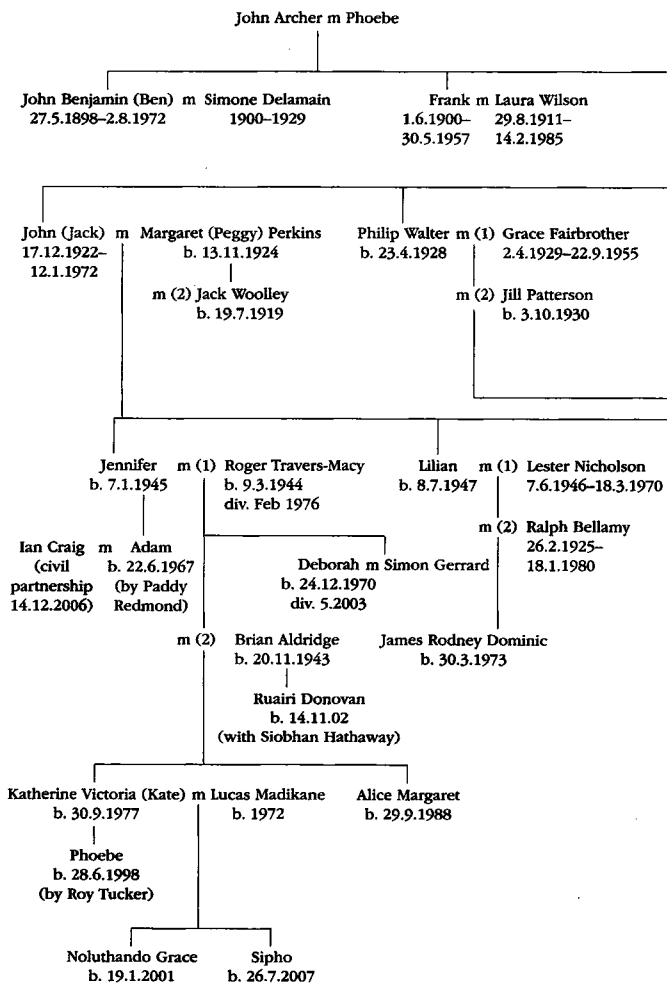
John Archer m Phoebe

John Benjamin (Ben) m Simone Delamain
27.5.1898–2.8.1972 1900–1929

Frank m Laura Wilson
1.6.1900– 30.5.1957
29.8.1911– 14.2.1985

John (Jack) m Margaret (Peggy) Perkins
17.12.1922– 12.1.1972
b. 13.11.1924

m (2) Jack Woolley
b. 19.7.1919

Philip Walter m (1) Grace Fairbrother
b. 23.4.1928
2.4.1929–22.9.1955

m (2) Jill Patterson
b. 3.10.1930

Jennifer m (1) Roger Travers-Macy
b. 7.1.1945
b. 9.3.1944
div. Feb 1976

Lilian m (1) Lester Nicholson
b. 8.7.1947
7.6.1946–18.3.1970

m (2) Ralph Bellamy
26.2.1925– 18.1.1980

Ian Craig m Adam
(civil partnership 14.12.2006)
b. 22.6.1967
(by Paddy Redmond)

Deborah m Simon Gerrard
b. 24.12.1970
div. 5.2003

m (2) Brian Aldridge
b. 20.11.1943

Ruairi Donovan
b. 14.11.02
(with Siobhan Hathaway)

James Rodney Dominic
b. 30.3.1973

Katherine Victoria (Kate) m Lucas Madikane
b. 30.9.1977
b. 1972

Alice Margaret
b. 29.9.1988

Phoebe
b. 28.6.1998
(by Roy Tucker)

Noluthando Grace
b. 19.1.2001

Sipho
b. 26.7.2007